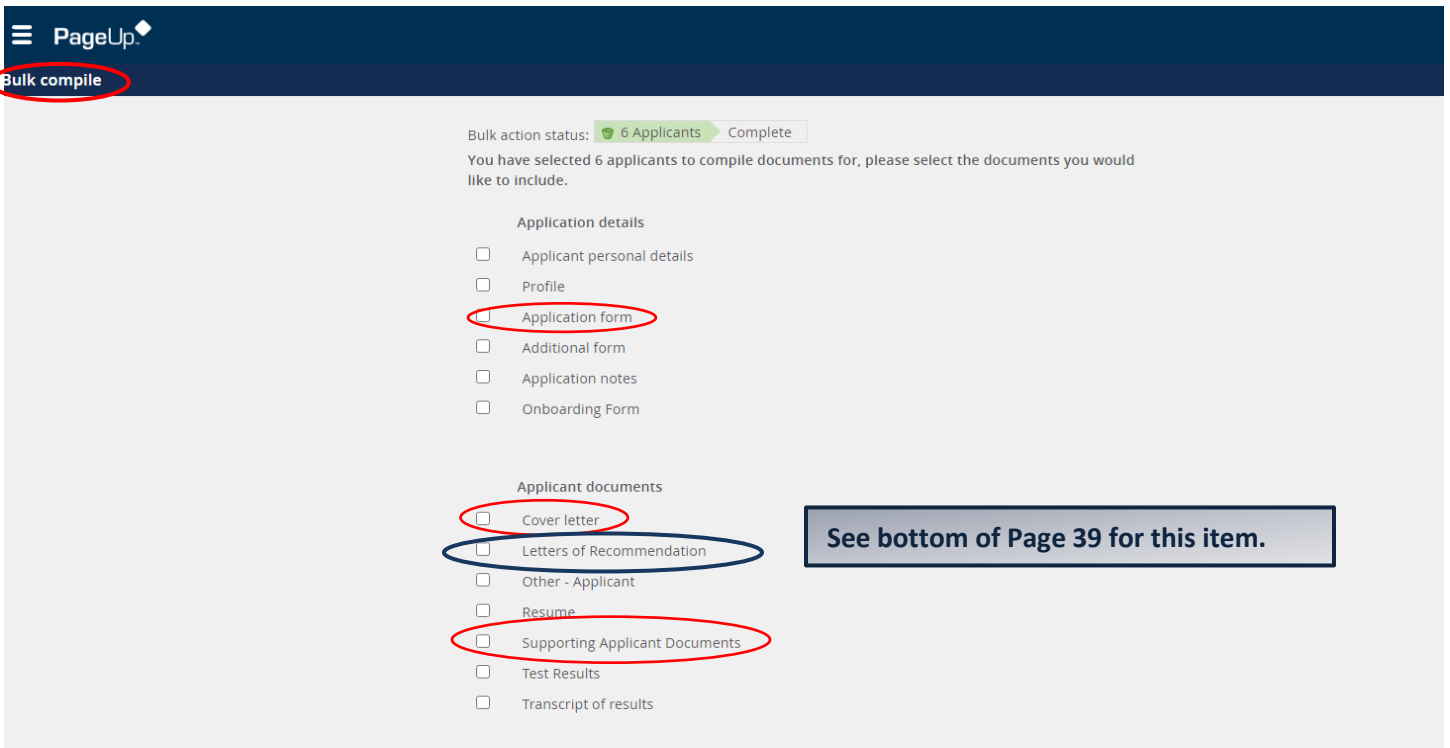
PageUp

Bulk compile

Bulk action status: 6 Applicants Complete

You have selected 6 applicants to compile documents for, please select the documents you would like to include.

Application details

Applicant personal details

Profile

Application form

Additional form

Application notes

Onboarding Form

Applicant documents

Cover letter

Letters of Recommendation

Other - Applicant

Resume

Supporting Applicant Documents

Test Results

Transcript of results

See bottom of Page 39 for this item.